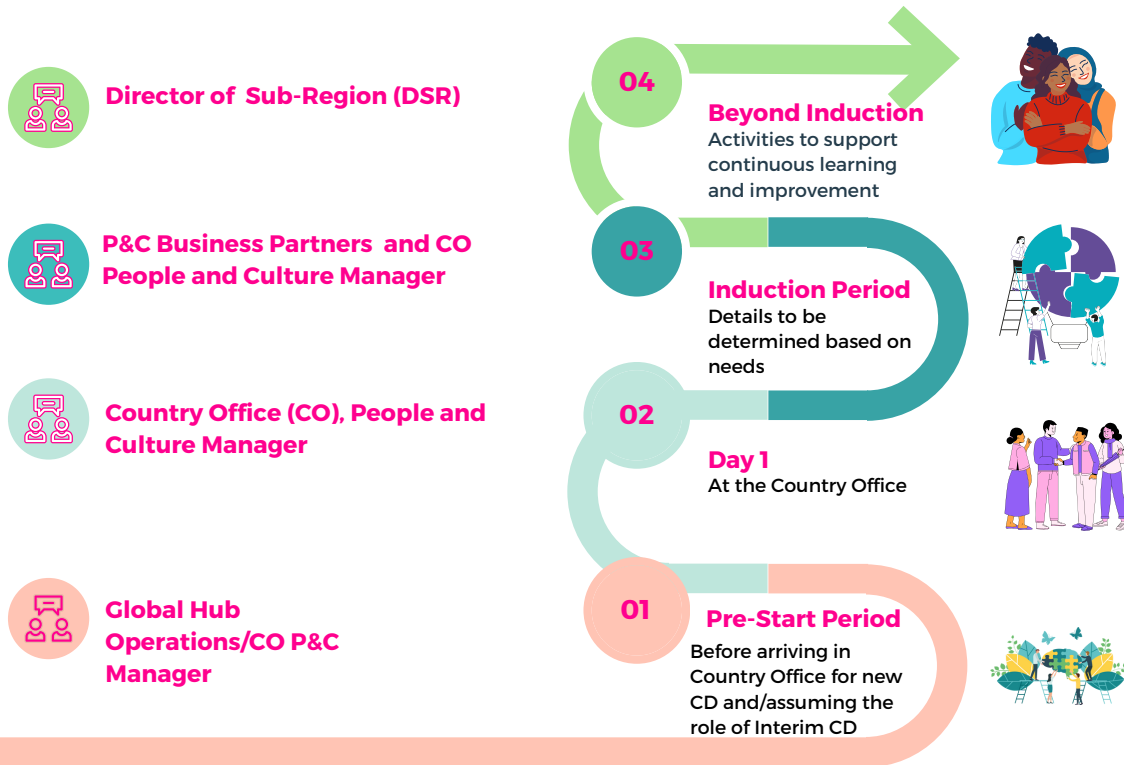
Director of Sub-Region (DSR)

P&C Business Partners and CO People and Culture Manager

Country Office (CO), People and Culture Manager

Global Hub Operations/CO P&C Manager

04

Beyond Induction
Activities to support continuous learning and improvement

03

Induction Period
Details to be determined based on needs

02

Day 1
At the Country Office

01

Pre-Start Period
Before arriving in Country Office for new CD and/assuming the role of Interim CD